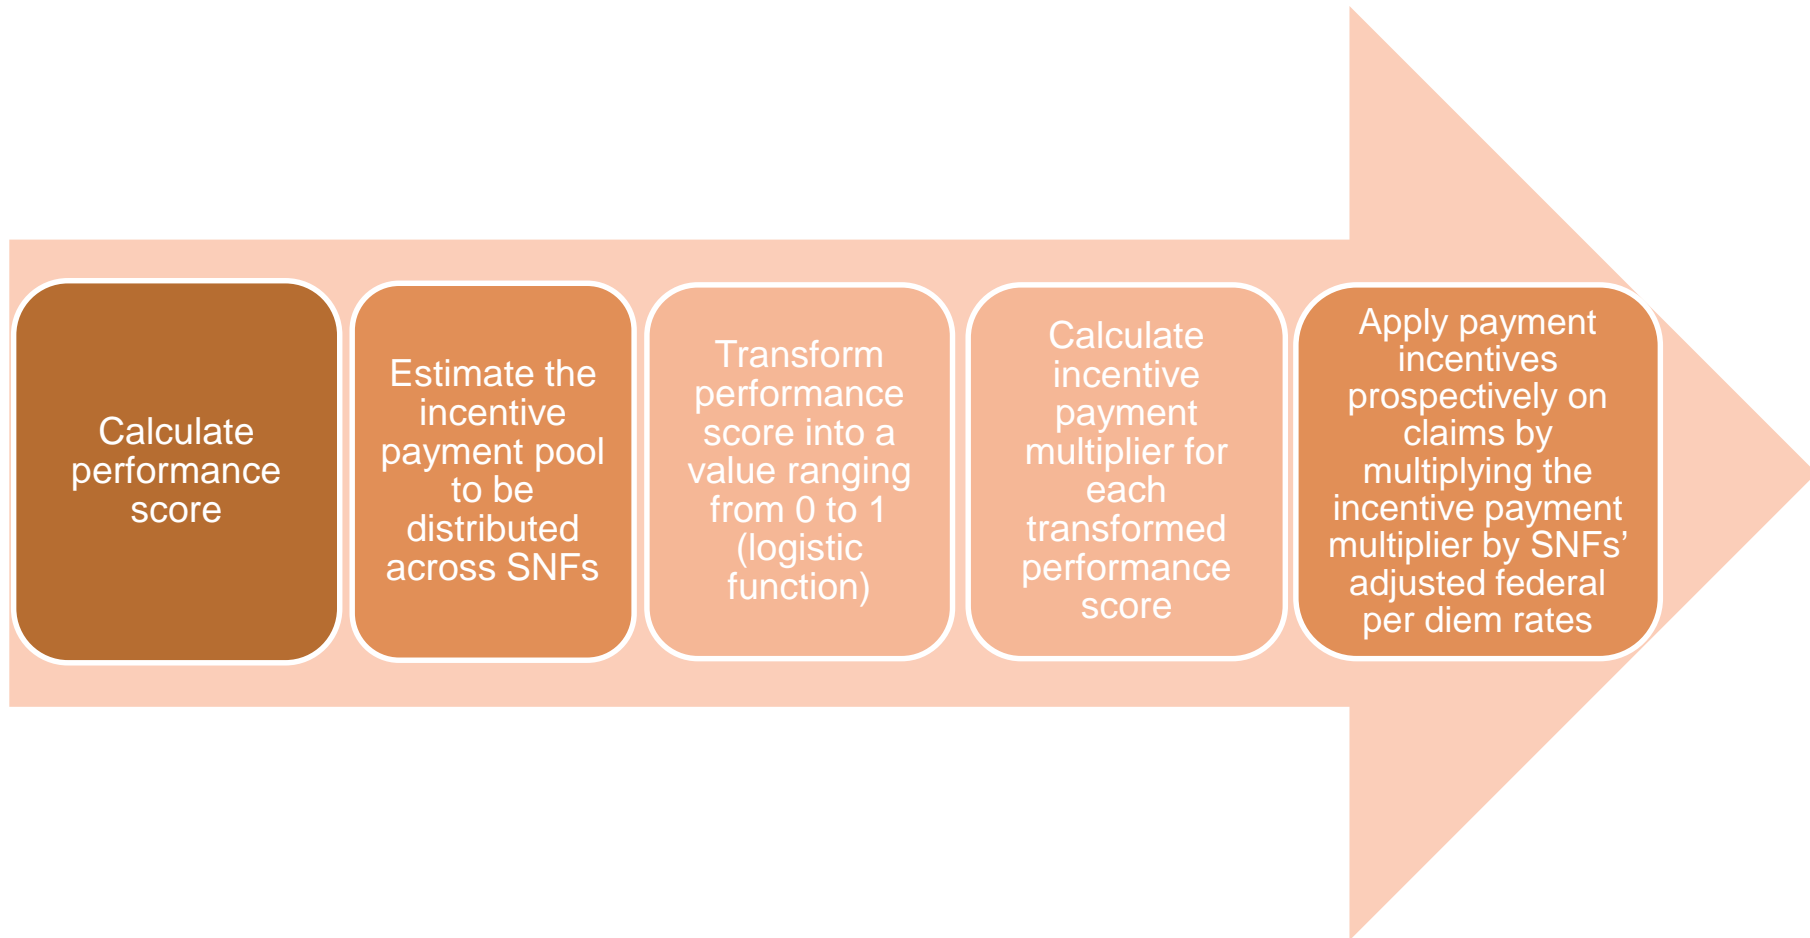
Calculate performance score

Estimate the incentive payment pool to be distributed across SNFs

Transform performance score into a value ranging from 0 to 1 (logistic function)

Calculate incentive payment multiplier for each transformed performance score

Apply payment incentives prospectively on claims by multiplying the incentive payment multiplier by SNFs’ adjusted federal per diem rates